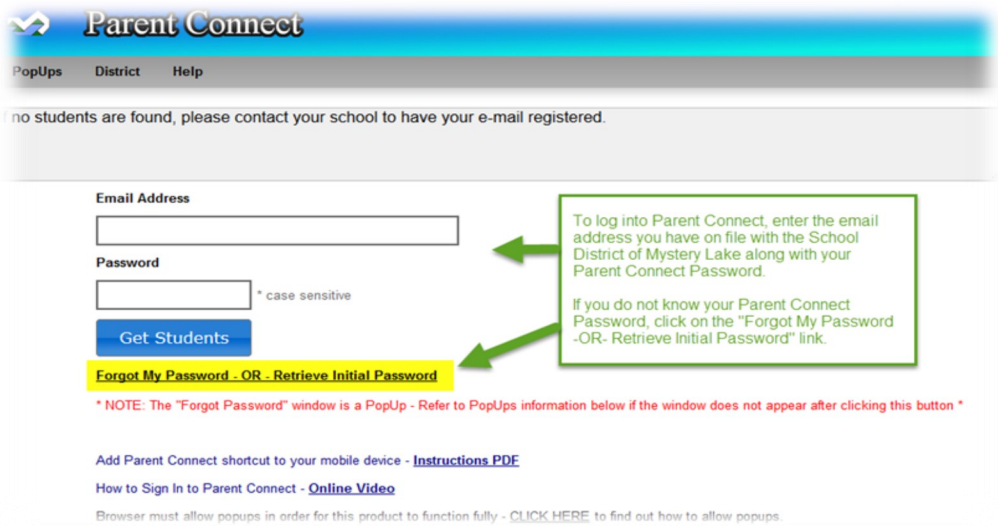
Parent Connect

PopUps District Help

no students are found, please contact your school to have your e-mail registered.

Email Address

Password

* case sensitive

Get Students

Forgot My Password - OR - Retrieve Initial Password

* NOTE: The "Forgot Password" window is a PopUp - Refer to PopUps information below if the window does not appear after clicking this button *

To log into Parent Connect, enter the email address you have on file with the School District of Mystery Lake along with your Parent Connect Password.

If you do not know your Parent Connect Password, click on the "Forgot My Password -OR- Retrieve Initial Password" link.

Add Parent Connect shortcut to your mobile device - Instructions PDF

How to Sign In to Parent Connect - Online Video

Browser must allow popups in order for this product to function fully - CLICK HERE to find out how to allow popups.